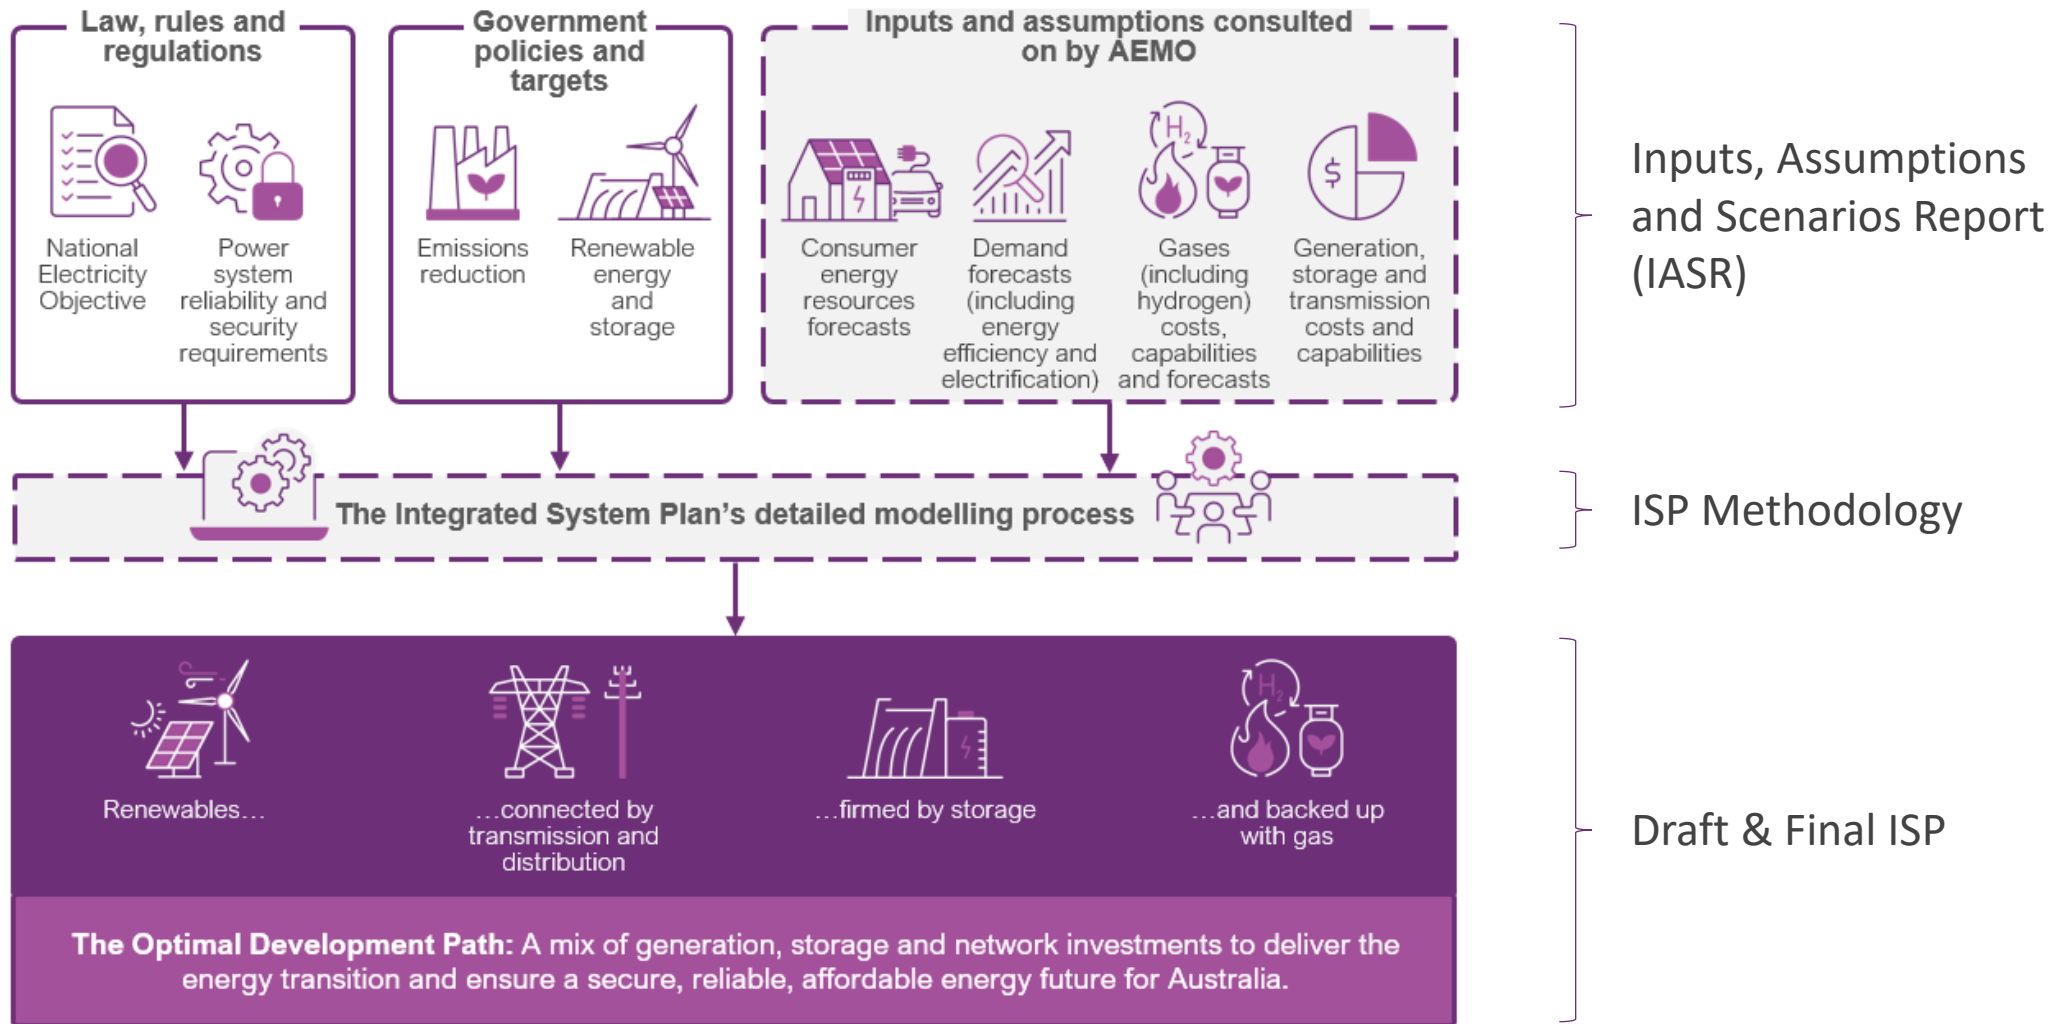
Law, rules and regulations

National Electricity Objective

Power system reliability and security requirements

Government policies and targets

Emissions reduction

Renewable energy and storage

Inputs and assumptions consulted on by AEMO

Consumer energy resources forecasts

Demand forecasts (including energy efficiency and electrification)

Gases (including hydrogen) costs, capabilities and forecasts

Generation, storage and transmission costs and capabilities

Inputs, Assumptions and Scenarios Report (IASR)

The Integrated System Plan's detailed modelling process

ISP Methodology

Renewables…

…connected by transmission and distribution

…firmed by storage

…and backed up with gas

The Optimal Development Path: A mix of generation, storage and network investments to deliver the energy transition and ensure a secure, reliable, affordable energy future for Australia.

Draft & Final ISP